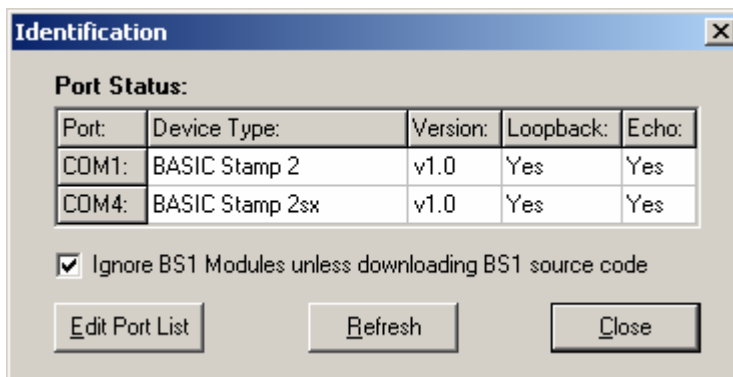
Identification

Port Status:

| Port: | Device Type: | Version: | Loopback: | Echo: |
|---|---|---|---|---|
| COM1: | BASIC Stamp 2 | v1.0 | Yes | Yes |
| COM4: | BASIC Stamp 2sx | v1.0 | Yes | Yes |

Ignore BS1 Modules unless downloading BS1 source code

Edit Port List

Refresh

Close